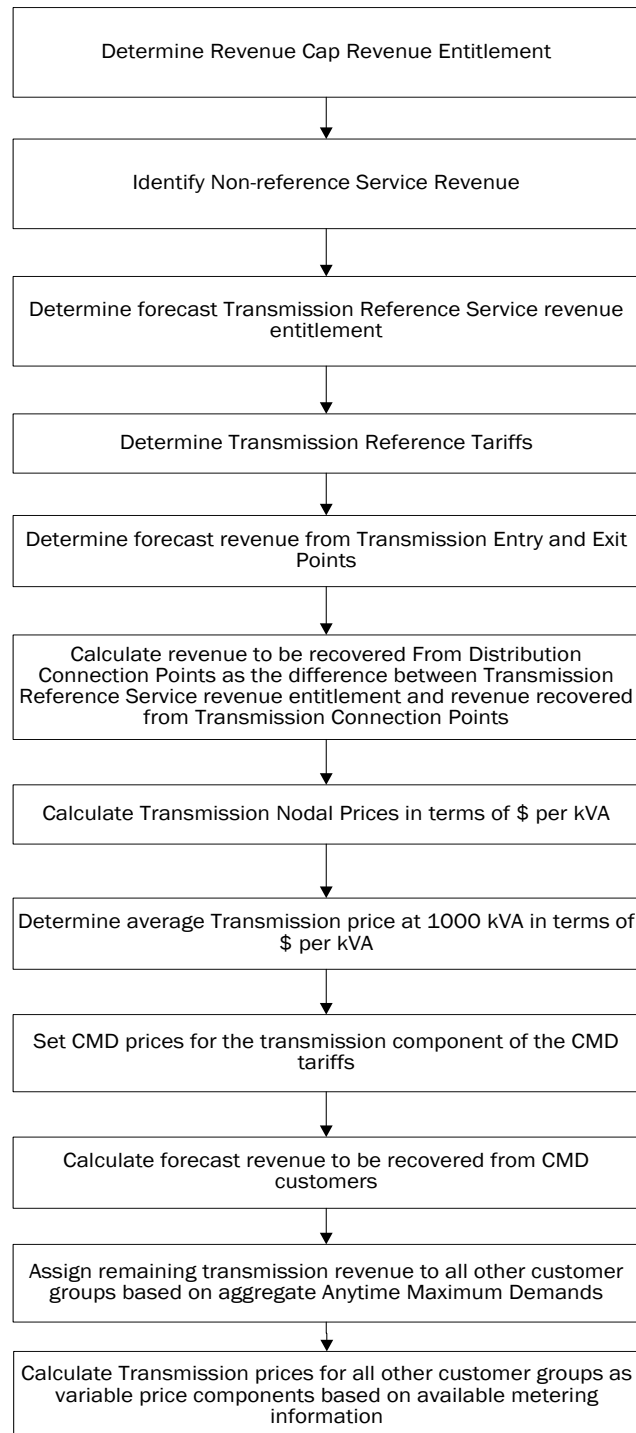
Determine Revenue Cap Revenue Entitlement

Identify Non-reference Service Revenue

Determine forecast Transmission Reference Service revenue entitlement

Determine Transmission Reference Tariffs

Determine forecast revenue from Transmission Entry and Exit Points

Calculate revenue to be recovered From Distribution Connection Points as the difference between Transmission Reference Service revenue entitlement and revenue recovered from Transmission Connection Points

Calculate Transmission Nodal Prices in terms of \$ per kVA

Determine average Transmission price at 1000 kVA in terms of \$ per kVA

Set CMD prices for the transmission component of the CMD tariffs

Calculate forecast revenue to be recovered from CMD customers

Assign remaining transmission revenue to all other customer groups based on aggregate Anytime Maximum Demands

Calculate Transmission prices for all other customer groups as variable price components based on available metering information